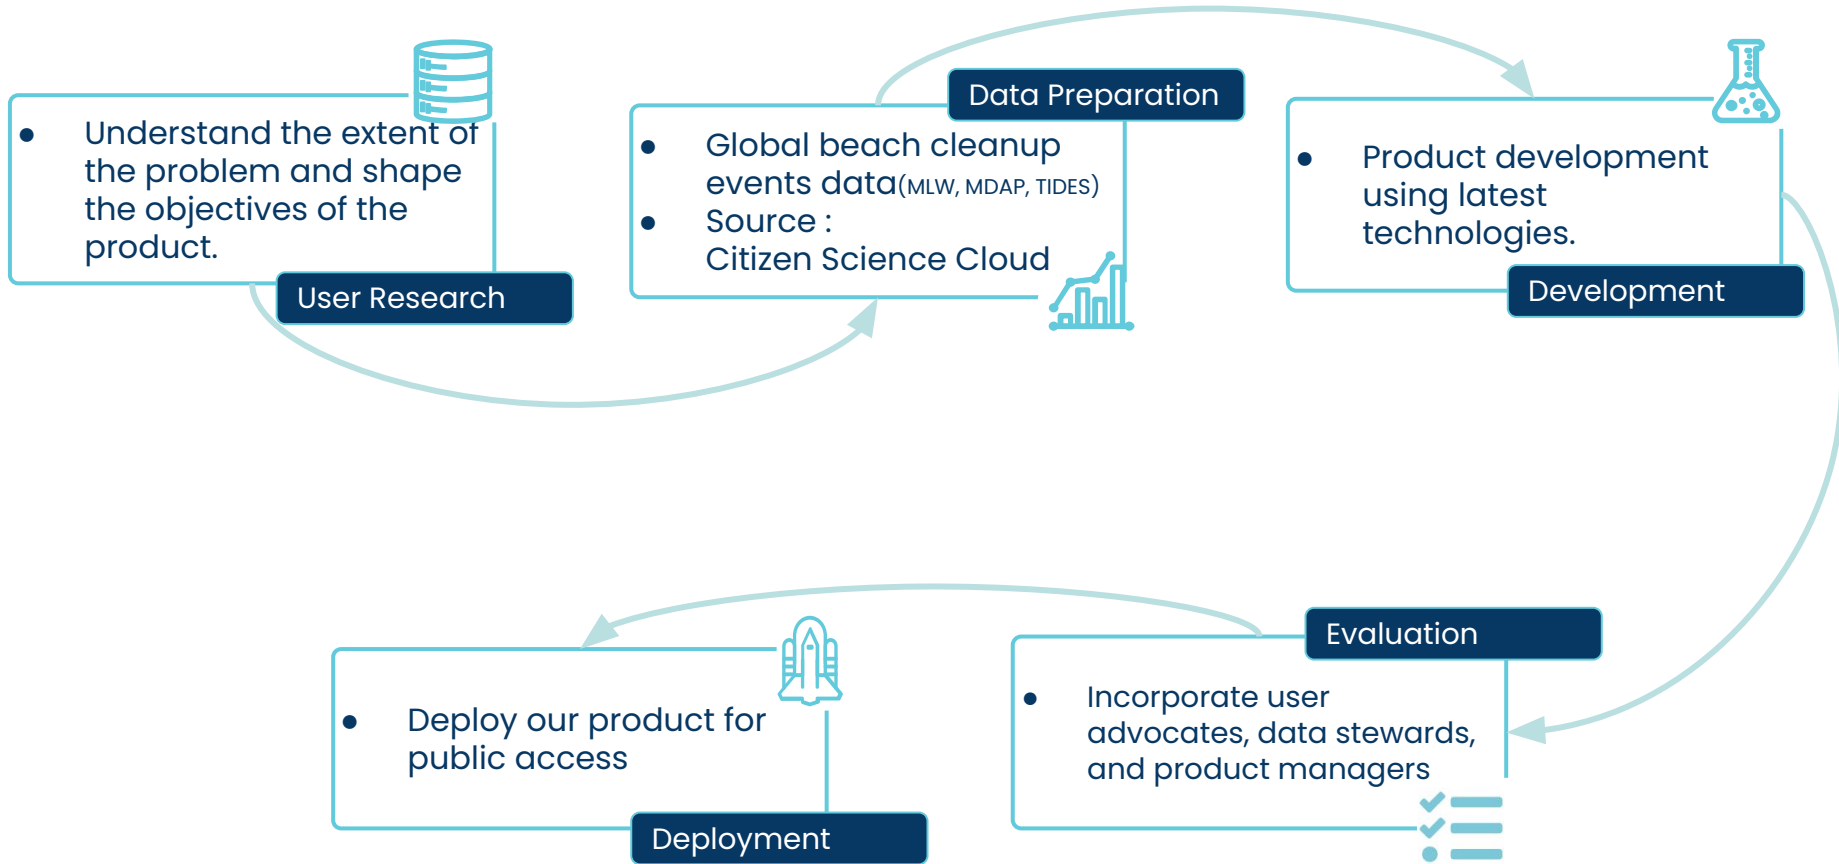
- Understand the extent of the problem and shape the objectives of the product.

User Research

Data Preparation

- Global beach cleanup events data(MLW, MDAP, TIDES)
- Source : Citizen Science Cloud

- Product development using latest technologies.

Development

Evaluation

- Incorporate user advocates, data stewards, and product managers

- Deploy our product for public access

Deployment